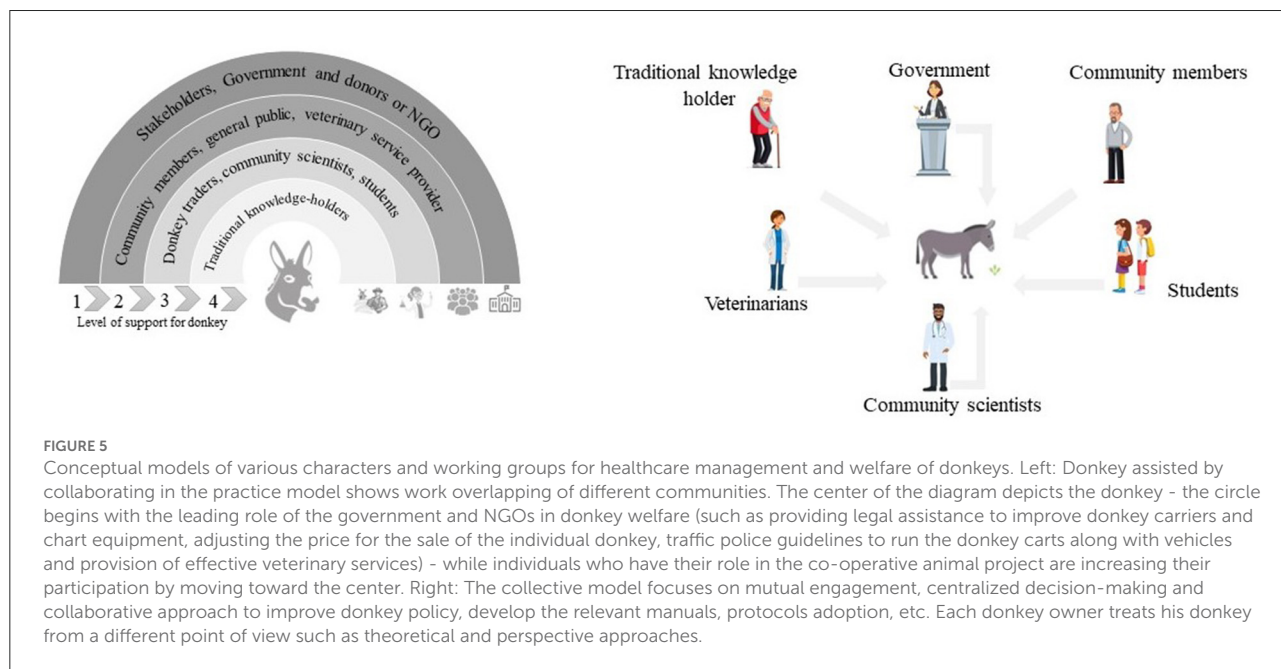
Stakeholders, Government and donors or NGO

Community members, general public, veterinary service provider

Donkey traders, community scientists, students

Traditional knowledge-holders

1 2 3 4

Level of support for donkey

Traditional knowledge holder

Government

Community members

Veterinarians

Students

Community scientists

FIGURE 5

Conceptual models of various characters and working groups for healthcare management and welfare of donkeys. Left: Donkey assisted by collaborating in the practice model shows work overlapping of different communities. The center of the diagram depicts the donkey - the circle begins with the leading role of the government and NGOs in donkey welfare (such as providing legal assistance to improve donkey carriers and chart equipment, adjusting the price for the sale of the individual donkey, traffic police guidelines to run the donkey carts along with vehicles and provision of effective veterinary services) - while individuals who have their role in the co-operative animal project are increasing their participation by moving toward the center. Right: The collective model focuses on mutual engagement, centralized decision-making and collaborative approach to improve donkey policy, develop the relevant manuals, protocols adoption, etc. Each donkey owner treats his donkey from a different point of view such as theoretical and perspective approaches.